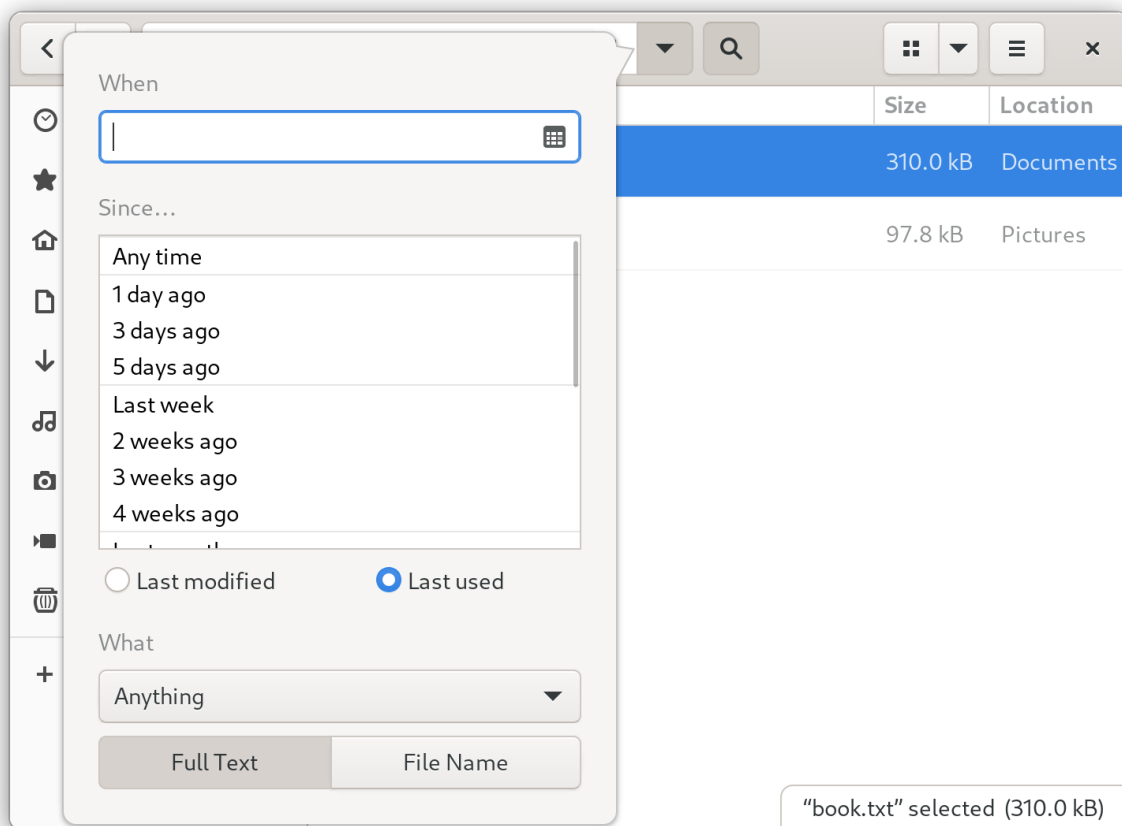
When

Since…

Any time
1 day ago
3 days ago
5 days ago
Last week
2 weeks ago
3 weeks ago
4 weeks ago
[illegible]

Last modified
Last used

What

Anything

Full Text
File Name

Size
Location
310.0 kB
Documents
97.8 kB
Pictures

“book.txt” selected (310.0 kB)